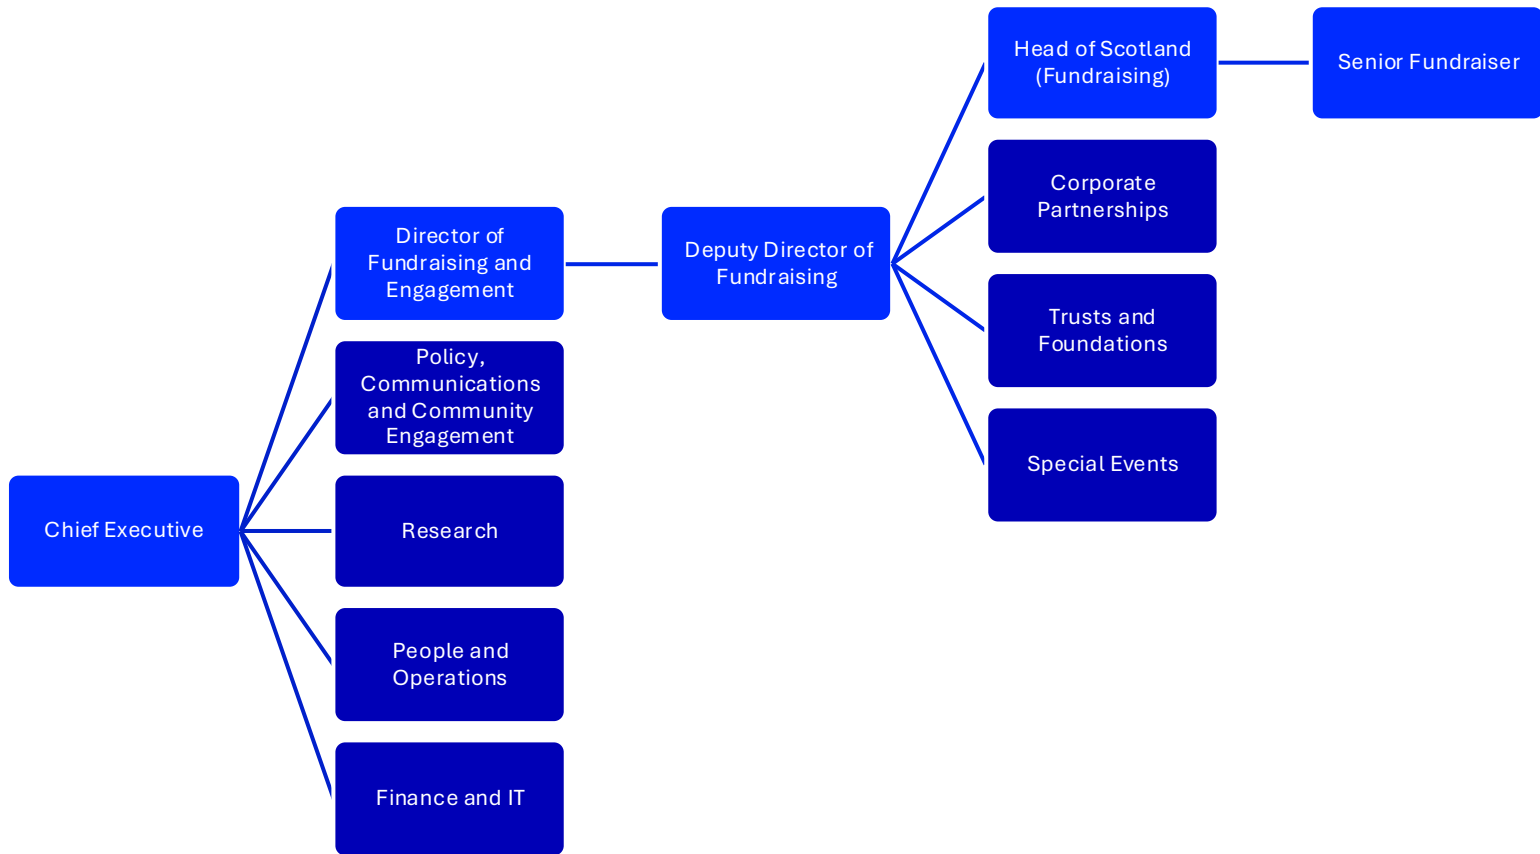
Chief Executive

Director of Fundraising and Engagement

Policy, Communications and Community Engagement

Research

People and Operations

Finance and IT

Deputy Director of Fundraising

Head of Scotland (Fundraising)

Senior Fundraiser

Corporate Partnerships

Trusts and Foundations

Special Events